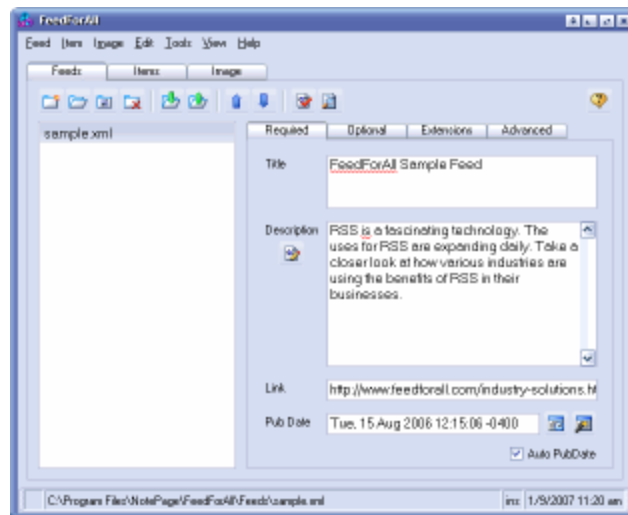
FeedForAll

Feed Item Image Edit Tools View Help

Feeds Items Image

sample.xml

Required Optional Extensions Advanced

Title

FeedForAll Sample Feed

Description

RSS is a fascinating technology. The uses for RSS are expanding daily. Take a closer look at how various industries are using the benefits of RSS in their businesses.

Link

http://www.feedforall.com/industry-solutions.ht

Pub Date

Tue, 15 Aug 2006 12:15:06 -0400

Auto PubDate

C:\Program Files\NotePage\FeedForAll\Feeds\sample.xml

ins 1/9/2007 11:20 am